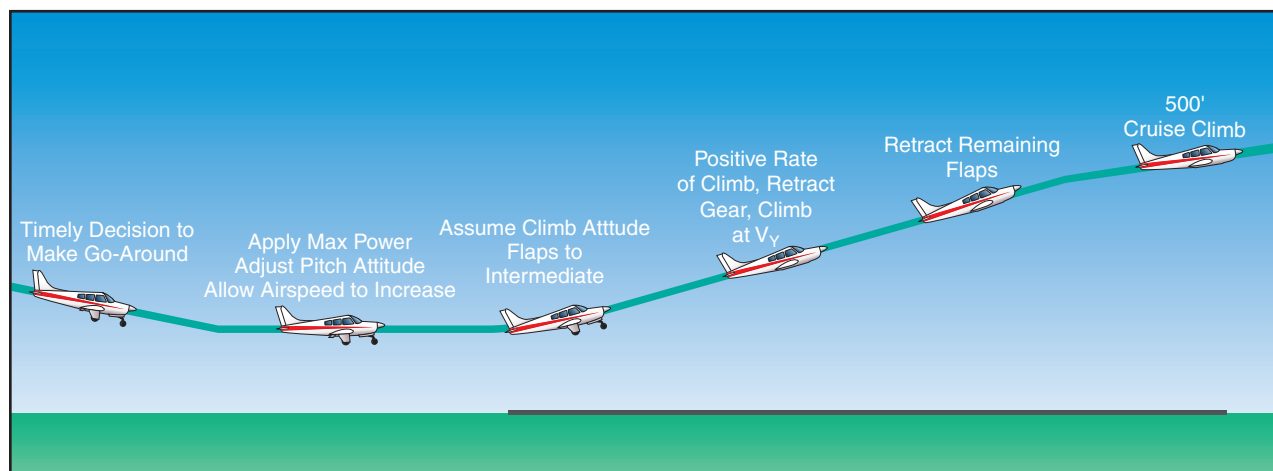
Timely Decision to Make Go-Around

Apply Max Power Adjust Pitch Attitude Allow Airspeed to Increase

Assume Climb Atttude Flaps to Intermediate

Positive Rate of Climb, Retract Gear, Climb at $V_Y$

Retract Remaining Flaps

500' Cruise Climb